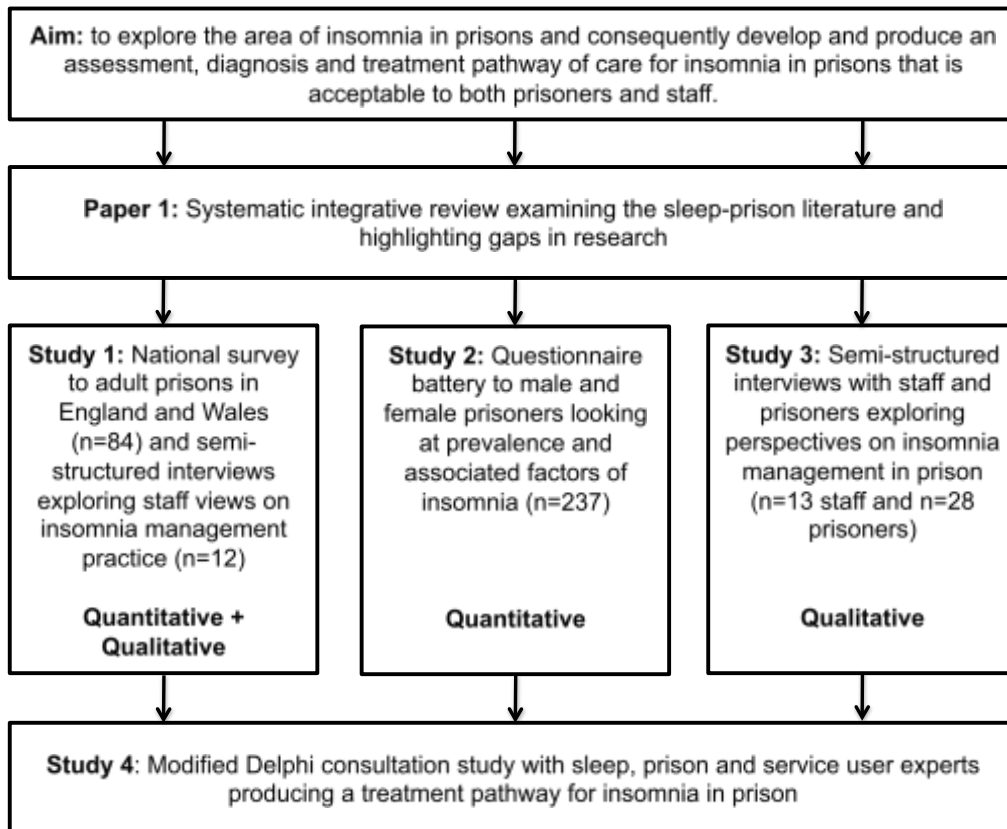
**Aim:** to explore the area of insomnia in prisons and consequently develop and produce an assessment, diagnosis and treatment pathway of care for insomnia in prisons that is acceptable to both prisoners and staff.

**Paper 1:** Systematic integrative review examining the sleep-prison literature and highlighting gaps in research

**Study 1:** National survey to adult prisons in England and Wales (n=84) and semi-structured interviews exploring staff views on insomnia management practice (n=12)

**Quantitative + Qualitative**

**Study 2:** Questionnaire battery to male and female prisoners looking at prevalence and associated factors of insomnia (n=237)

**Quantitative**

**Study 3:** Semi-structured interviews with staff and prisoners exploring perspectives on insomnia management in prison (n=13 staff and n=28 prisoners)

**Qualitative**

**Study 4**: Modified Delphi consultation study with sleep, prison and service user experts producing a treatment pathway for insomnia in prison